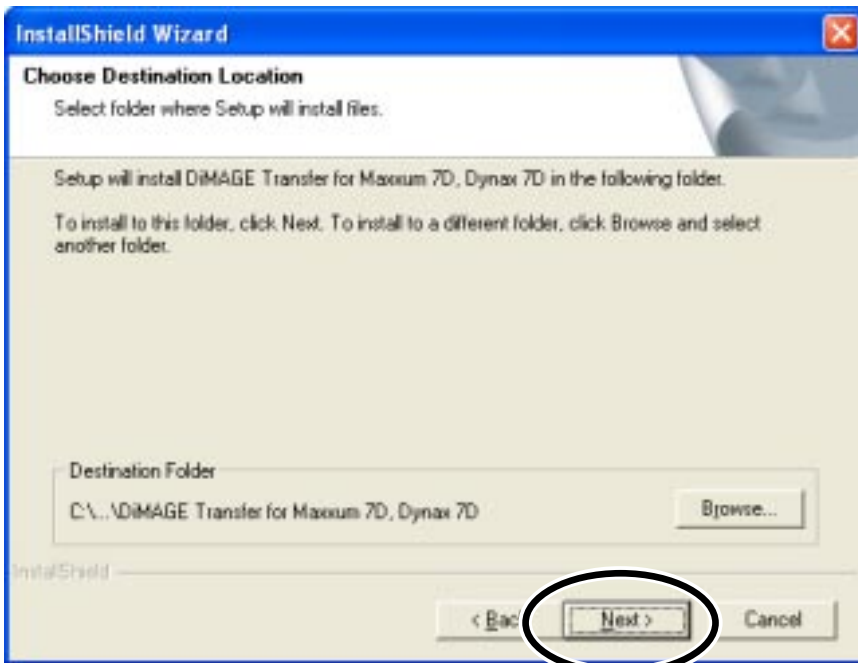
InstallShield Wizard

Choose Destination Location

Select folder where Setup will install files.

Setup will install DiMAGE Transfer for Maxxum 7D, Dynax 7D in the following folder.

To install to this folder, click Next. To install to a different folder, click Browse and select another folder.

Destination Folder

C:\...\DiMAGE Transfer for Maxxum 7D, Dynax 7D

Browse...

InstallShield

< Bac

Next >

Cancel